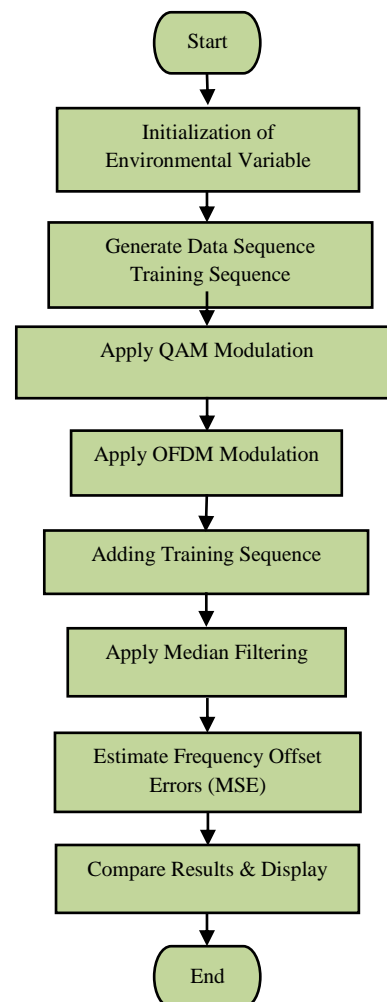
Start

Initialization of Environmental Variable

Generate Data Sequence Training Sequence

Apply QAM Modulation

Apply OFDM Modulation

Adding Training Sequence

Apply Median Filtering

Estimate Frequency Offset Errors (MSE)

Compare Results & Display

End